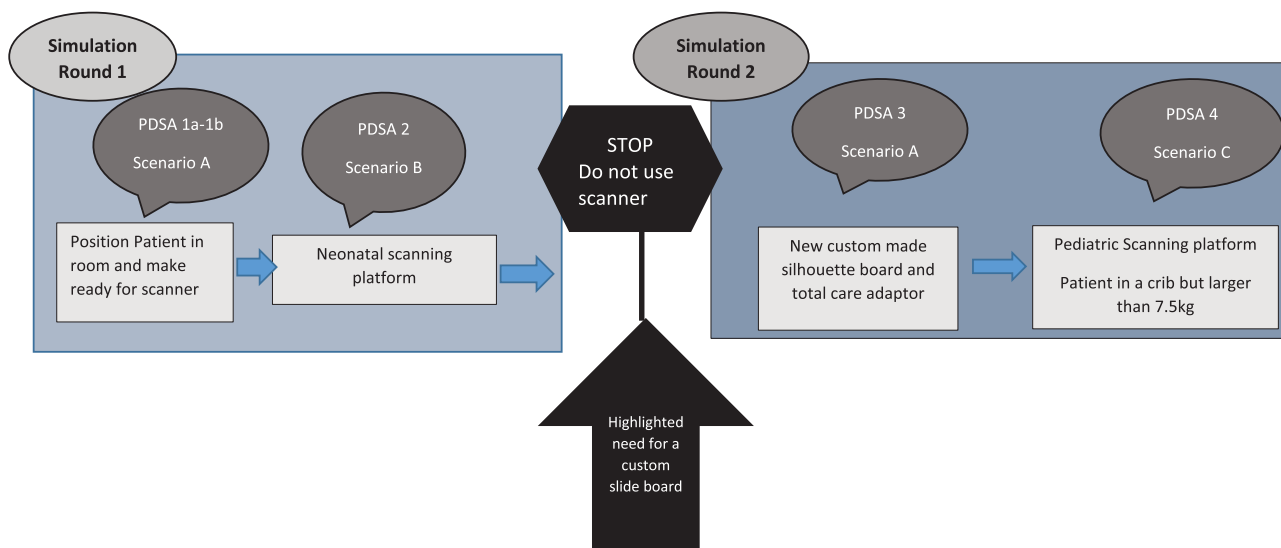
Simulation Round 1

PDSA 1a-1b

Scenario A

PDSA 2

Scenario B

Position Patient in room and make ready for scanner

Neonatal scanning platform

STOP
Do not use scanner

Highlighted need for a custom slide board

Simulation Round 2

PDSA 3

Scenario A

PDSA 4

Scenario C

New custom made silhouette board and total care adaptor

Pediatric Scanning platform

Patient in a crib but larger than 7.5kg